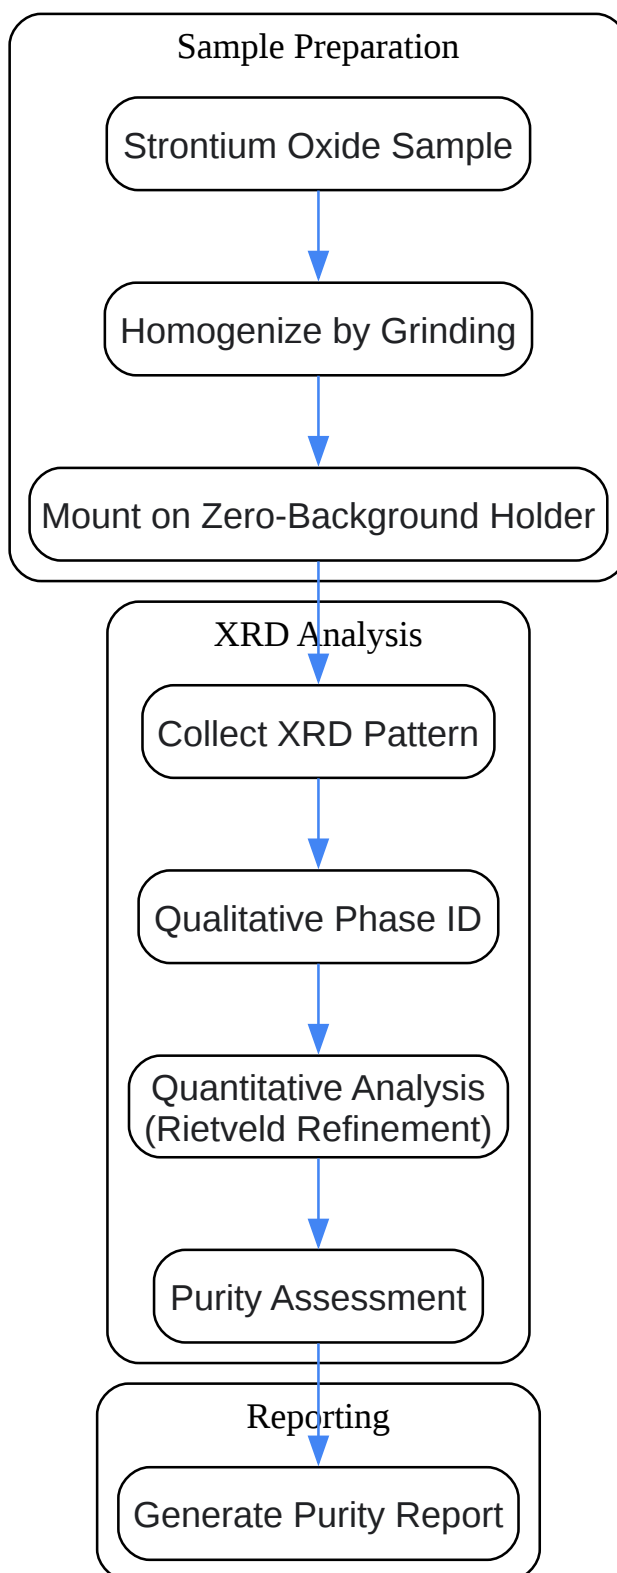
Sample Preparation

Strontium Oxide Sample

Homogenize by Grinding

Mount on Zero-Background Holder

XRD Analysis

Collect XRD Pattern

Qualitative Phase ID

Quantitative Analysis (Rietveld Refinement)

Purity Assessment

Reporting

Generate Purity Report